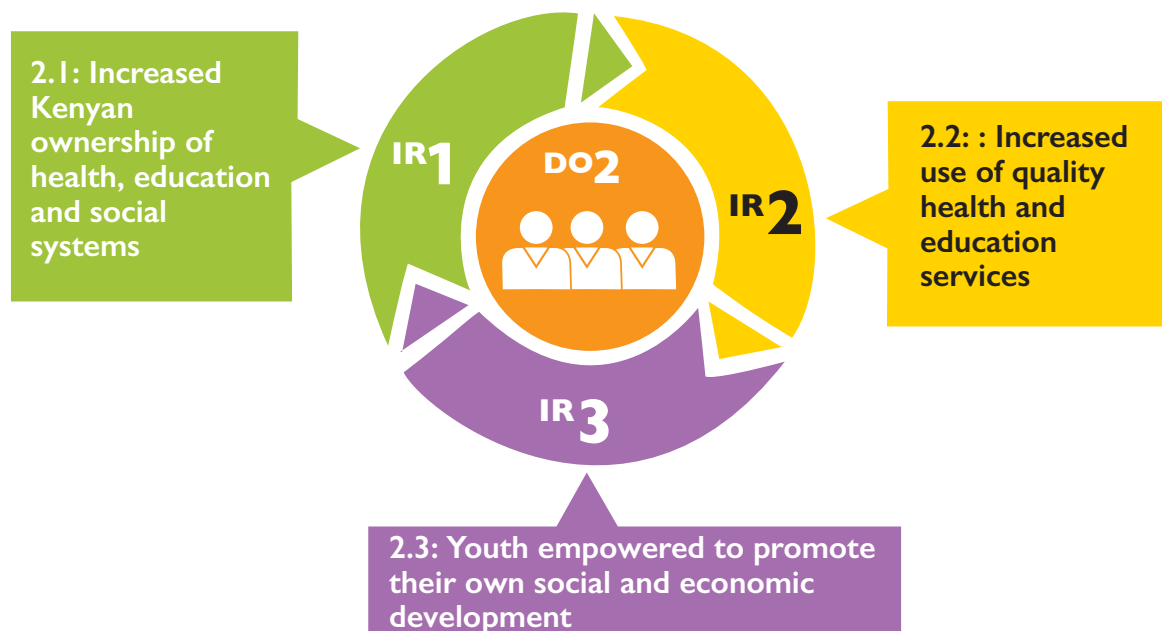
2.1: Increased Kenyan ownership of health, education and social systems

IR1

DO2

IR2

2.2: : Increased use of quality health and education services

IR3

2.3: Youth empowered to promote their own social and economic development